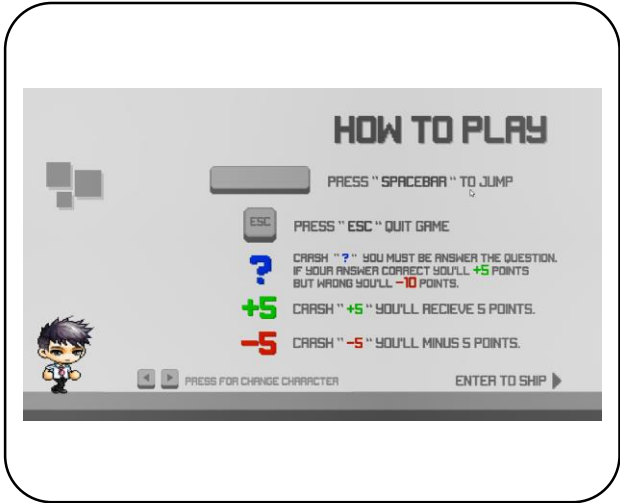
HOW TO PLAY

PRESS " SPACEBAR " TO JUMP

ESC

PRESS " ESC " QUIT GAME

?

CRASH " ? " YOU MUST BE ANSWER THE QUESTION. IF YOUR ANSWER CORRECT YOU'LL +5 POINTS BUT WRONG YOU'LL −10 POINTS.

+5

CRASH " +5 " YOU'LL RECIEVE 5 POINTS.

−5

CRASH " −5 " YOU'LL MINUS 5 POINTS.

PRESS FOR CHANGE CHARACTER

ENTER TO SKIP